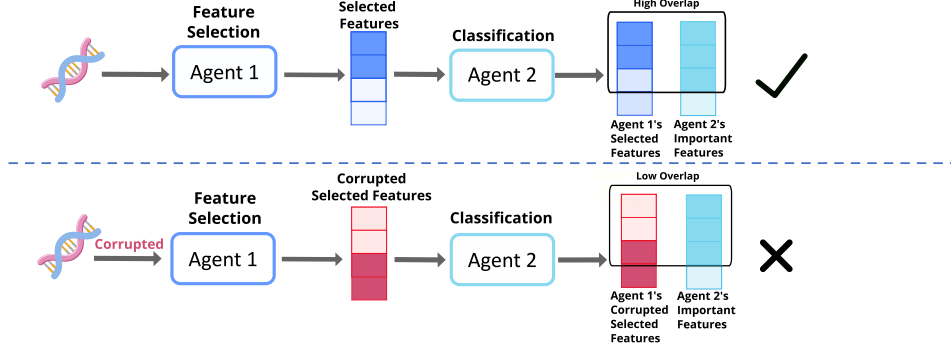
Feature Selection

Agent 1

Selected Features

Classification

Agent 2

High Overlap

Agent 1's Selected Features

Agent 2's Important Features

Corrupted

Feature Selection

Agent 1

Corrupted Selected Features

Classification

Agent 2

Low Overlap

Agent 1's Corrupted Selected Features

Agent 2's Important Features